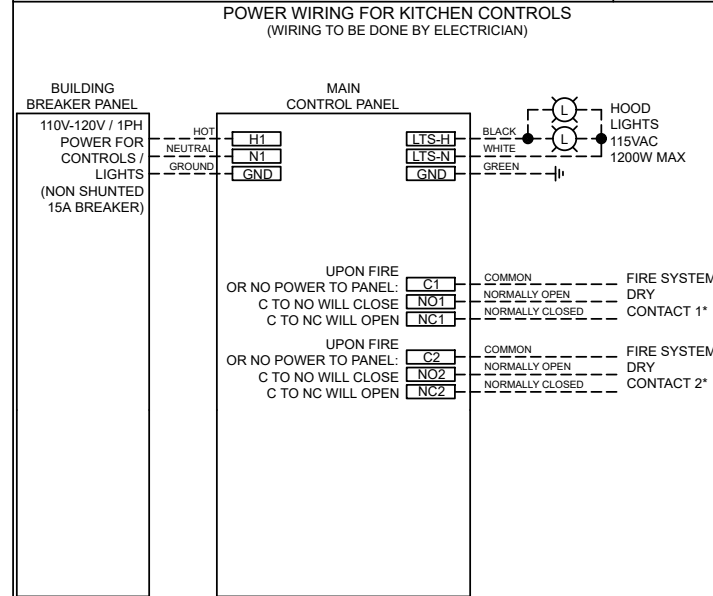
POWER WIRING FOR KITCHEN CONTROLS
(WIRING TO BE DONE BY ELECTRICIAN)

BUILDING
BREAKER PANEL

110V-120V / 1PH
POWER FOR
CONTROLS /
LIGHTS
(NON SHUNTED
15A BREAKER)

HOT
NEUTRAL
GROUND

MAIN
CONTROL PANEL

H1
N1
GND

LTS-H
LTS-N
GND

BLACK
WHITE
GREEN

L
L

HOOD
LIGHTS
115VAC
1200W MAX

UPON FIRE
OR NO POWER TO PANEL:
C TO NO WILL CLOSE
C TO NC WILL OPEN

C1
NO1
NC1

COMMON
NORMALLY OPEN
NORMALLY CLOSED

FIRE SYSTEM
DRY
CONTACT 1*

UPON FIRE
OR NO POWER TO PANEL:
C TO NO WILL CLOSE
C TO NC WILL OPEN

C2
NO2
NC2

COMMON
NORMALLY OPEN
NORMALLY CLOSED

FIRE SYSTEM
DRY
CONTACT 2*